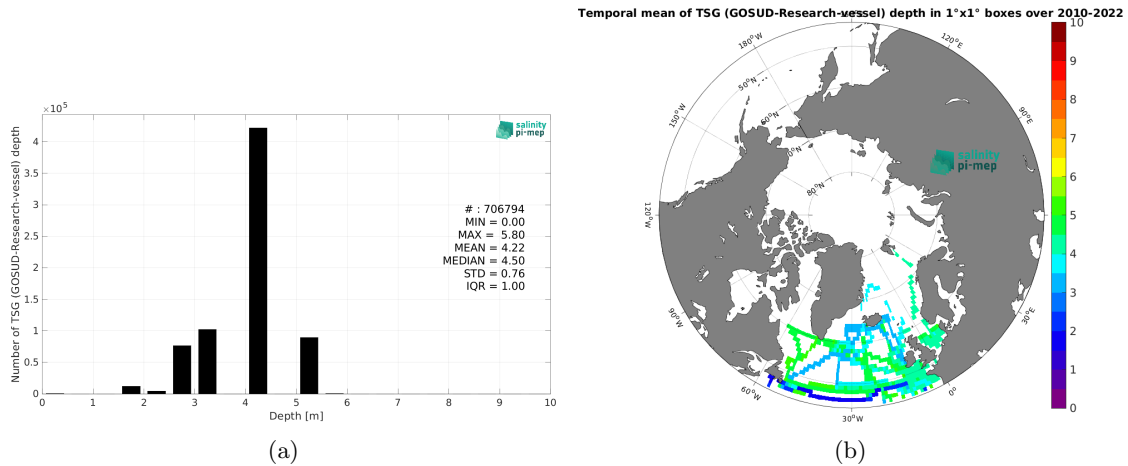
$\times 10^5$

salinity pi-mep

Number of TSG (GOSUD-Research-vessel) depth

4
3.5
3
2.5
2
1.5
1
0.5
0

0 1 2 3 4 5 6 7 8 9 10

Depth [m]

# : 706794
MIN = 0.00
MAX = 5.80
MEAN = 4.22
MEDIAN = 4.50
STD = 0.76
IQR = 1.00

(a)

Temporal mean of TSG (GOSUD-Research-vessel) depth in 1°x1° boxes over 2010-2022

$180^o$W
$150^o$W
$120^o$W
$90^o$W
$60^o$W
$30^o$W
$0^o$
$30^o$E
$90^o$E
$120^o$E
$50^o$N
$60^o$N
$70^o$N
$80^o$N

salinity pi-mep

10
9
8
7
6
5
4
3
2
1
0

(b)